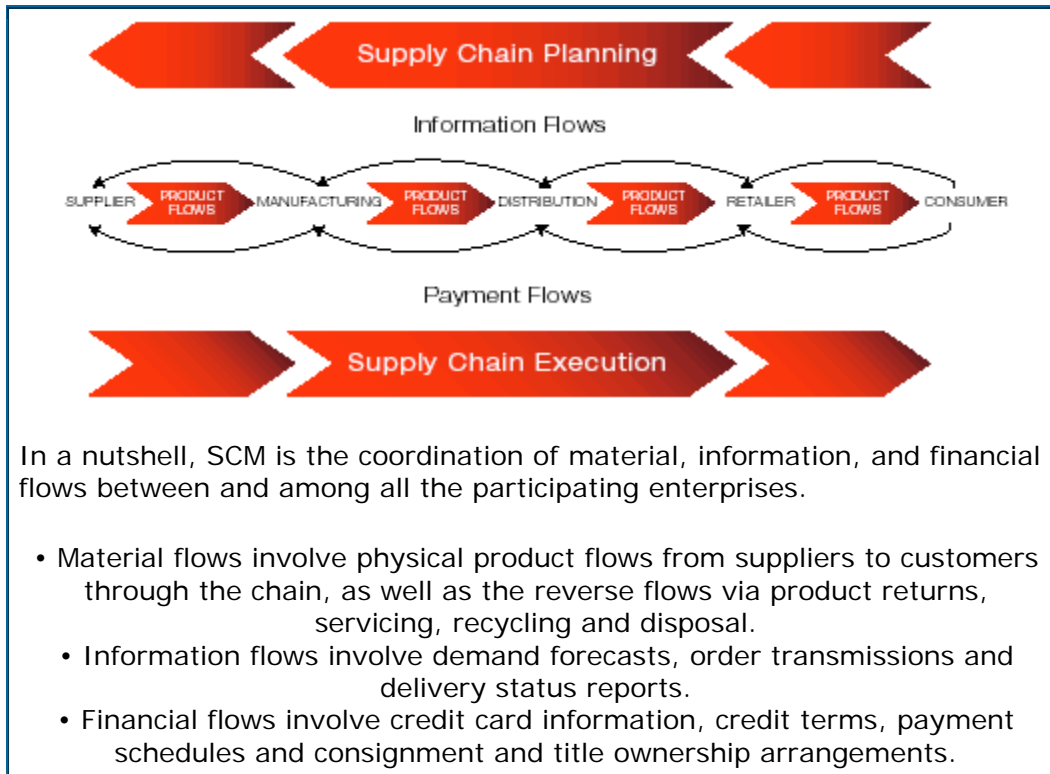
Supply Chain Planning

Information Flows

SUPPLIER PRODUCT FLOWS MANUFACTURING PRODUCT FLOWS DISTRIBUTION PRODUCT FLOWS RETAILER PRODUCT FLOWS CONSUMER

Payment Flows

Supply Chain Execution

In a nutshell, SCM is the coordination of material, information, and financial flows between and among all the participating enterprises.

• Material flows involve physical product flows from suppliers to customers through the chain, as well as the reverse flows via product returns, servicing, recycling and disposal.
• Information flows involve demand forecasts, order transmissions and delivery status reports.
• Financial flows involve credit card information, credit terms, payment schedules and consignment and title ownership arrangements.